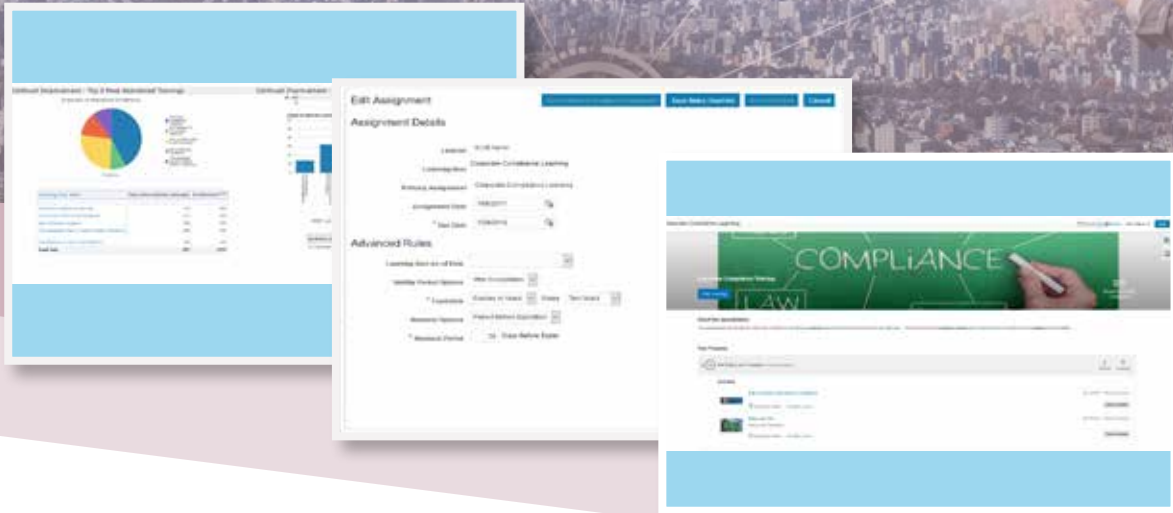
Edit Assignment

Save Policy Override

Cancel

Assignment Details

Learner

Learning Item

Corporate Compliance Learning

Primary Assignment

Corporate Compliance Learning

Assignment Date

Due Date

Advanced Rules

Validity Period Options

Expiration

Renewal Options

Renewal Period

Days Before Expiry

COMPLiANCE

LAW